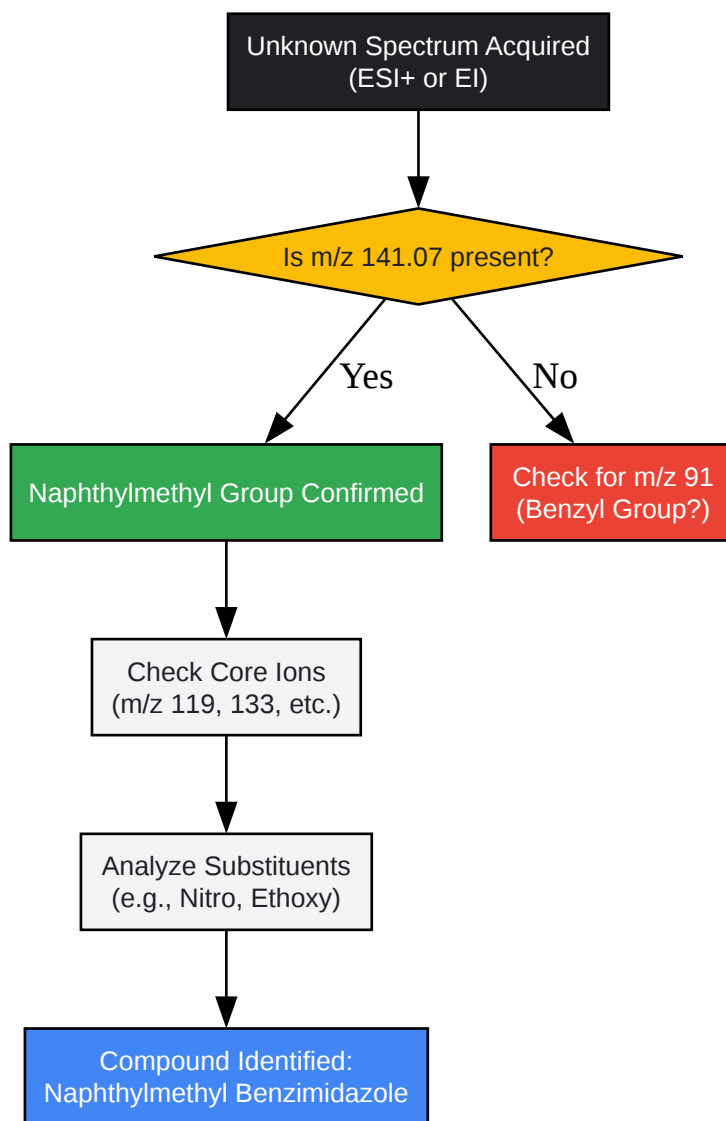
Unknown Spectrum Acquired
(ESI+ or EI)

Is m/z 141.07 present?

Yes

No

Naphthylmethyl Group Confirmed

Check for m/z 91
(Benzyl Group?)

Check Core Ions
(m/z 119, 133, etc.)

Analyze Substituents
(e.g., Nitro, Ethoxy)

Compound Identified:
Naphthylmethyl Benzimidazole